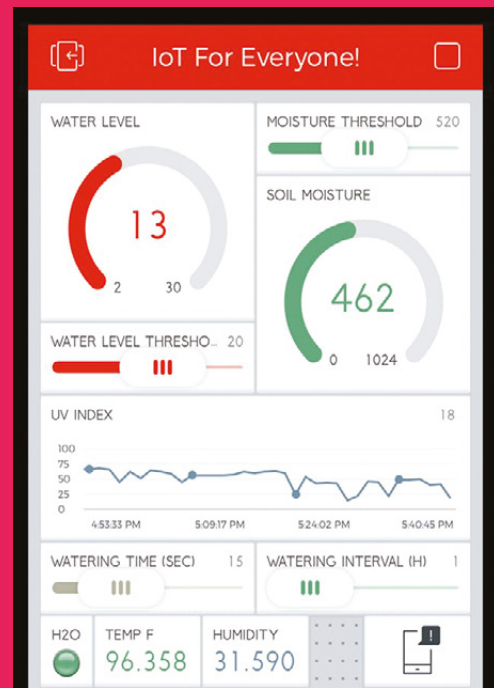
IoT For Everyone!

WATER LEVEL

13

2 30

MOISTURE THRESHOLD 520

SOIL MOISTURE

462

0 1024

WATER LEVEL THRESHO... 20

UV INDEX 18

100
75
50
25
0

4:53:33 PM 5:09:17 PM 5:24:02 PM 5:40:45 PM

WATERING TIME (SEC) 15

WATERING INTERVAL (H) 1

H2O

TEMP F
96.358

HUMIDITY
31.590